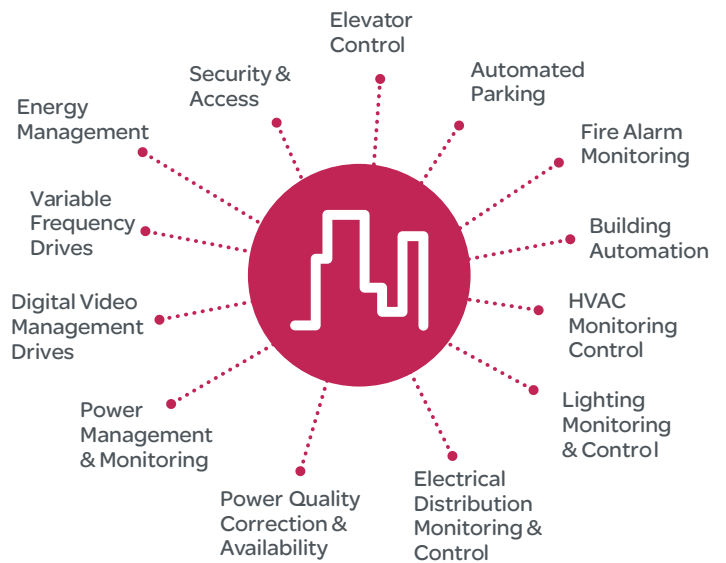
Elevator Control

Automated Parking

Fire Alarm Monitoring

Building Automation

HVAC Monitoring Control

Lighting Monitoring & Control

Electrical Distribution Monitoring & Control

Power Quality Correction & Availability

Power Management & Monitoring

Digital Video Management Drives

Variable Frequency Drives

Energy Management

Security & Access